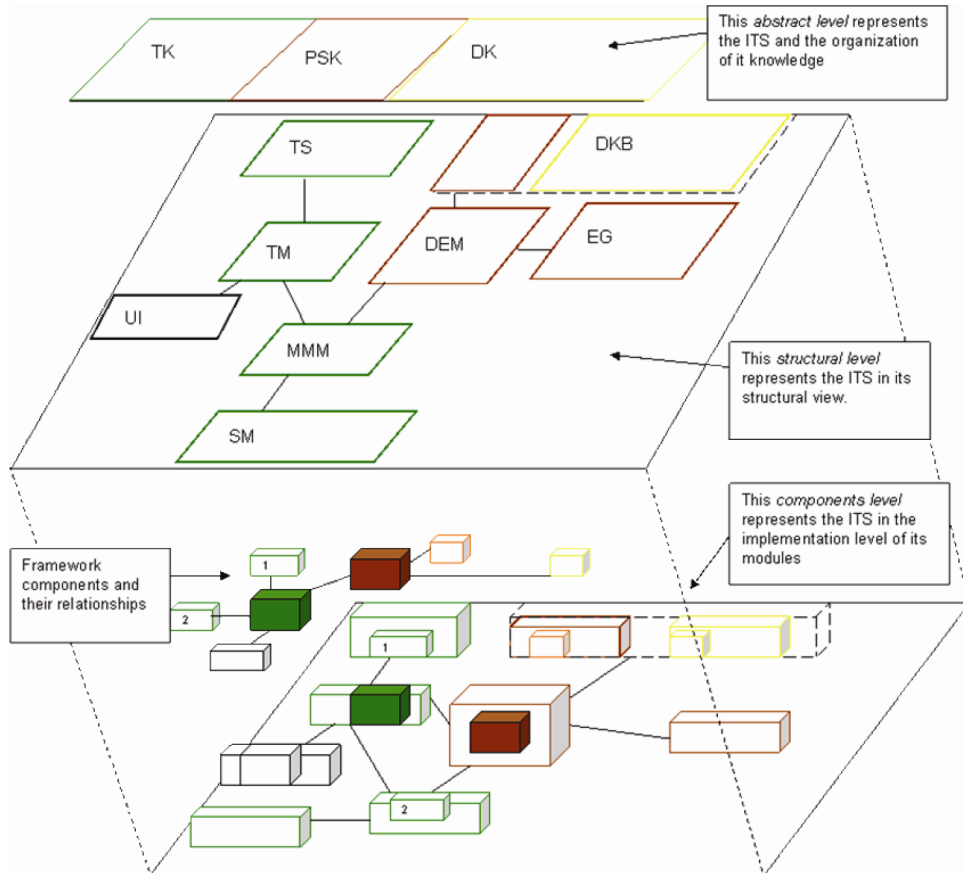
TK

PSK

DK

This *abstract level* represents the ITS and the organization of it knowledge

TS

DKB

TM

DEM

EG

UI

MMM

This *structural level* represents the ITS in its structural view.

SM

This *components level* represents the ITS in the implementation level of its modules

Framework components and their relationships

1

2

1

2